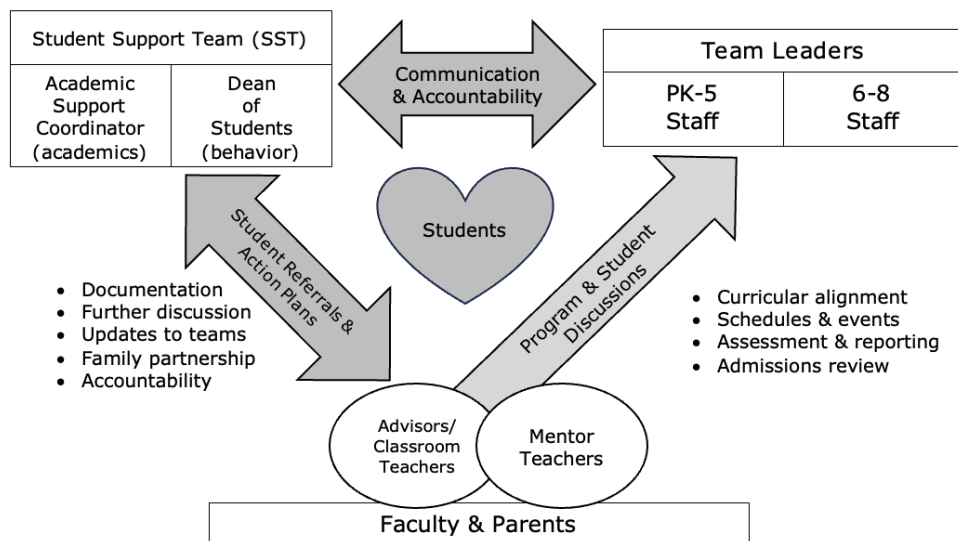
Student Support Team (SST)

| Academic Support Coordinator (academics) | Dean of Students (behavior) |
|---|---|

Communication & Accountability

Team Leaders

| PK-5 Staff | 6-8 Staff |
|---|---|

Students

Student Referrals & Action Plans

Program & Student Discussions

- Documentation
- Further discussion
- Updates to teams
- Family partnership
- Accountability

- Curricular alignment
- Schedules & events
- Assessment & reporting
- Admissions review

Advisors/ Classroom Teachers

Mentor Teachers

Faculty & Parents